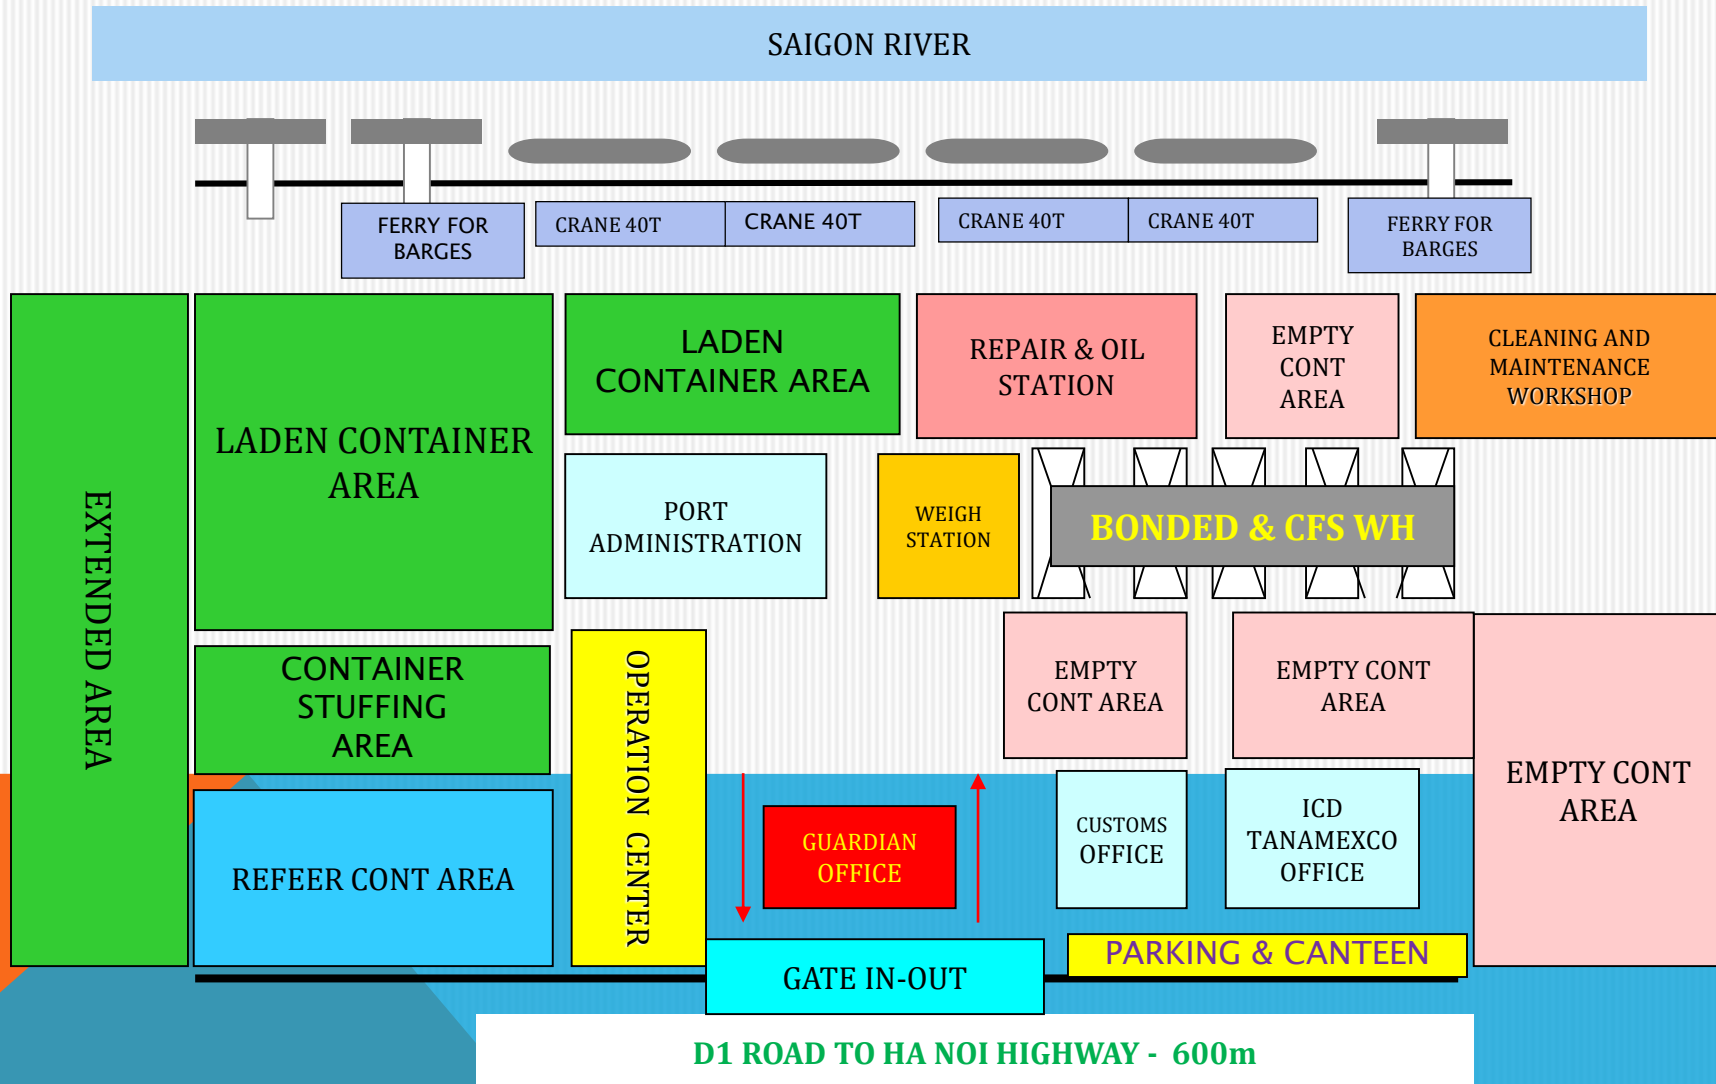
SAIGON RIVER

FERRY FOR BARGES

CRANE 40T

CRANE 40T

CRANE 40T

CRANE 40T

FERRY FOR BARGES

EXTENDED AREA

LADEN CONTAINER AREA

LADEN CONTAINER AREA

REPAIR & OIL STATION

EMPTY CONT AREA

CLEANING AND MAINTENANCE WORKSHOP

PORT ADMINISTRATION

WEIGH STATION

BONDED & CFS WH

CONTAINER STUFFING AREA

OPERATION CENTER

EMPTY CONT AREA

EMPTY CONT AREA

EMPTY CONT AREA

REFEER CONT AREA

GUARDIAN OFFICE

CUSTOMS OFFICE

ICD TANAMEXCO OFFICE

GATE IN-OUT

PARKING & CANTEEN

D1 ROAD TO HA NOI HIGHWAY - 600m